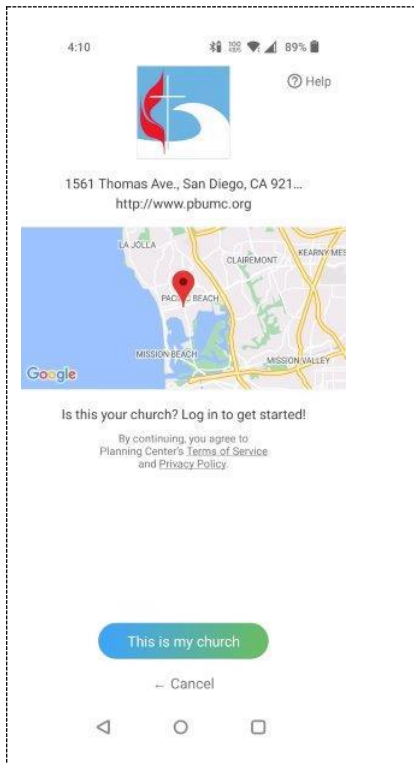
4:10

89%

Help

1561 Thomas Ave., San Diego, CA 921...
http://www.pbumc.org

LA JOLLA
CLAIREMONT
KEARNY MES
PACIFIC BEACH
MISSION BEACH
MISSION VALLEY
Google

Is this your church? Log in to get started!

By continuing, you agree to Planning Center's Terms of Service and Privacy Policy.

This is my church

← Cancel